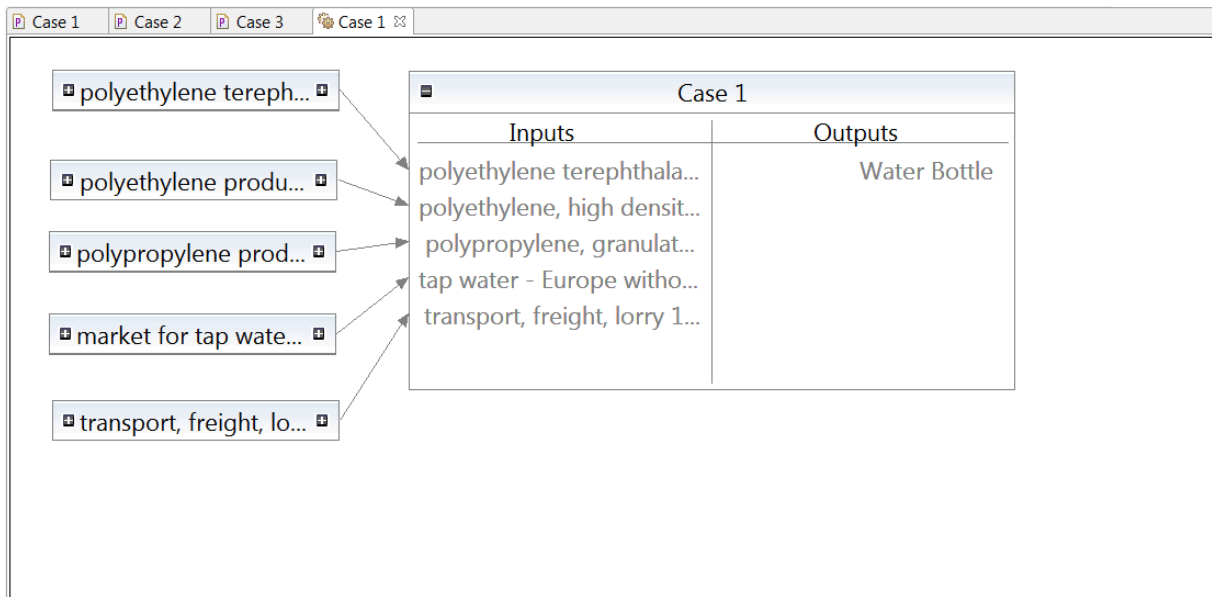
Case 1 | Case 2 | Case 3 | Case 1

polyethylene tereph...

polyethylene produ...

polypropylene prod...

market for tap wate...

transport, freight, lo...

Case 1

| Inputs | Outputs |
|---|---|
| polyethylene terephthala... | Water Bottle |
| polyethylene, high densit... | |
| polypropylene, granulat... | |
| tap water - Europe witho... | |
| transport, freight, lorry 1... | |